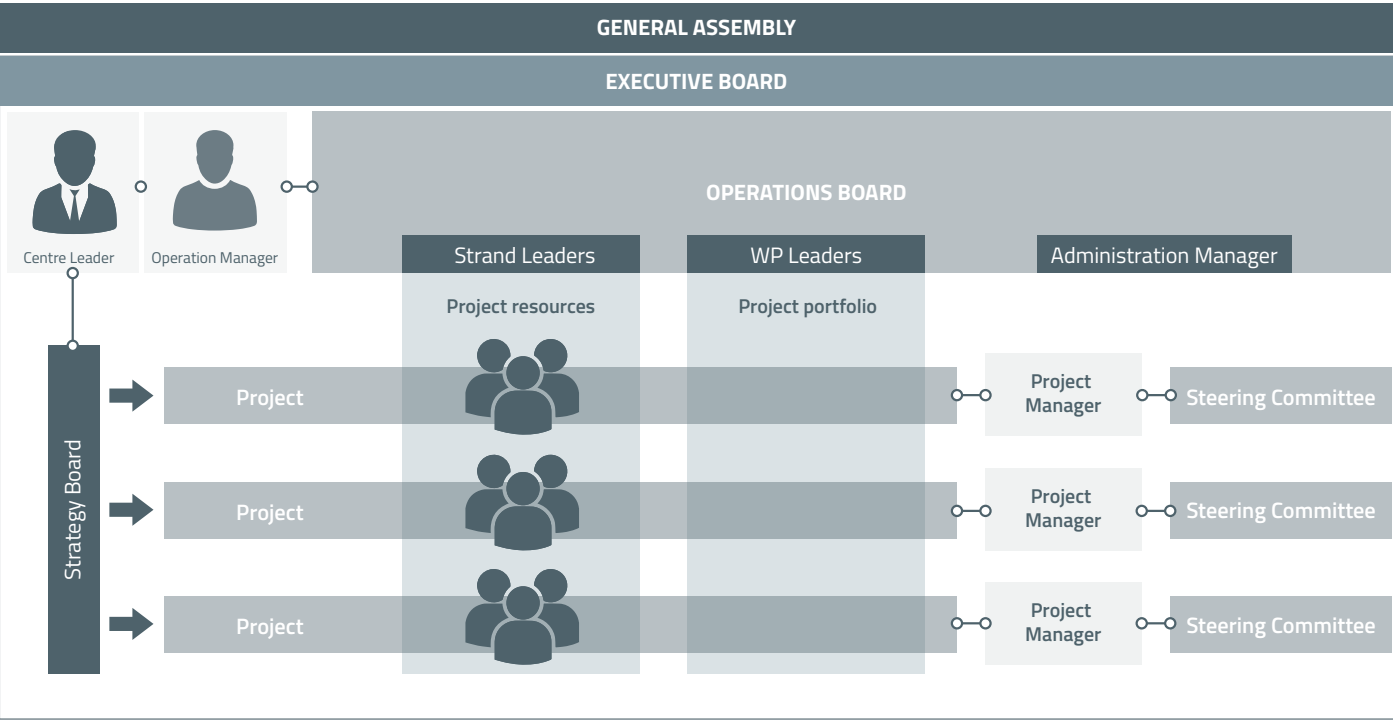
GENERAL ASSEMBLY

EXECUTIVE BOARD

Centre Leader

Operation Manager

OPERATIONS BOARD

Strand Leaders

WP Leaders

Administration Manager

Project resources

Project portfolio

Strategy Board

Project

Project Manager

Steering Committee

Project

Project Manager

Steering Committee

Project

Project Manager

Steering Committee